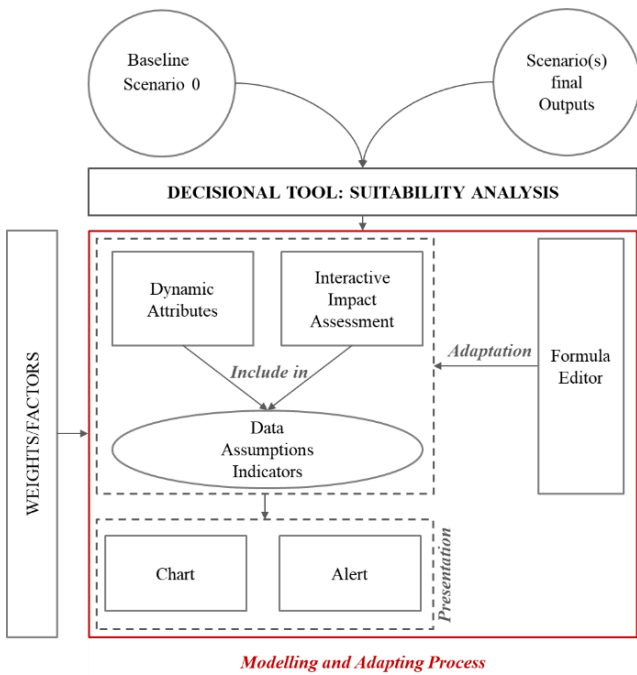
Baseline Scenario 0

Scenario(s) final Outputs

DECISIONAL TOOL: SUITABILITY ANALYSIS

WEIGHTS/FACTORS

Dynamic Attributes

Interactive Impact Assessment

Include in

Data Assumptions Indicators

Adaptation

Formula Editor

Chart

Alert

Presentation

Modelling and Adapting Process